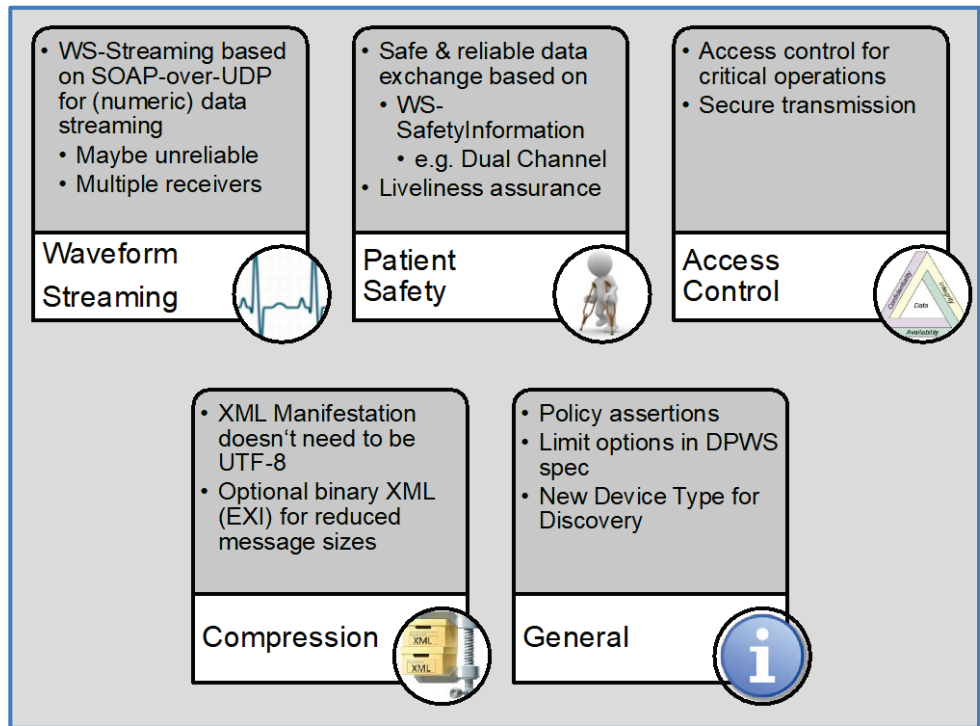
• WS-Streaming based on SOAP-over-UDP for (numeric) data streaming
  • Maybe unreliable
  • Multiple receivers

Waveform Streaming

• Safe & reliable data exchange based on
  • WS-SafetyInformation
    • e.g. Dual Channel
• Liveliness assurance

Patient Safety

• Access control for critical operations
• Secure transmission

Access Control

Confidentiality
Integrity
Data
Availability

• XML Manifestation doesn‘t need to be UTF-8
• Optional binary XML (EXI) for reduced message sizes

Compression

XML
XML

• Policy assertions
• Limit options in DPWS spec
• New Device Type for Discovery

General

i